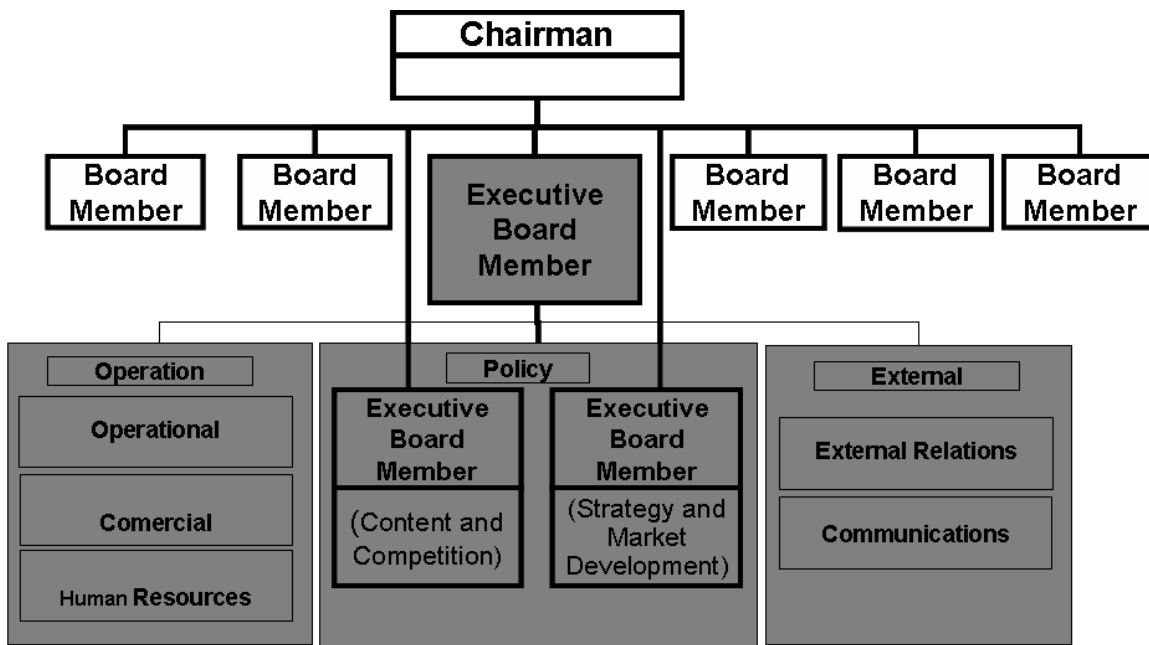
Chairman

Board Member

Board Member

Executive Board Member

Board Member

Board Member

Board Member

Operation

Operational

Comercial

Human Resources

Policy

Executive Board Member

(Content and Competition)

Executive Board Member

(Strategy and Market Development)

External

External Relations

Communications